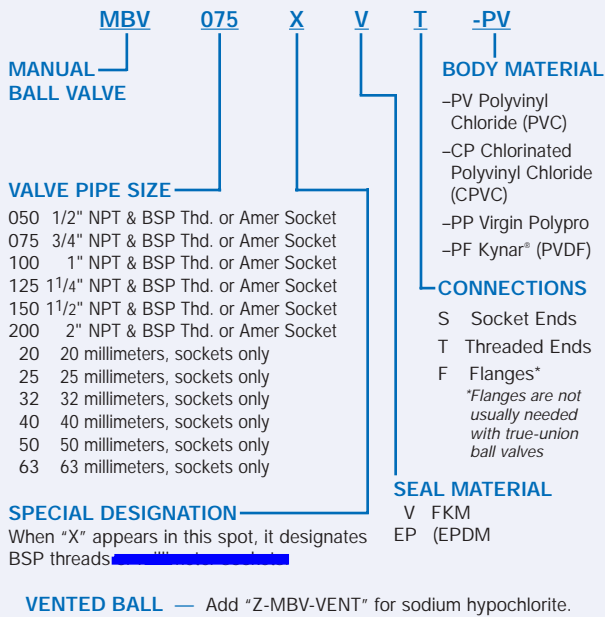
MBV 075 X V T -PV

MANUAL BALL VALVE

BODY MATERIAL
–PV Polyvinyl Chloride (PVC)
–CP Chlorinated Polyvinyl Chloride (CPVC)
–PP Virgin Polypro
–PF Kynar® (PVDF)

VALVE PIPE SIZE
050 1/2" NPT & BSP Thd. or Amer Socket
075 3/4" NPT & BSP Thd. or Amer Socket
100 1" NPT & BSP Thd. or Amer Socket
125 $1^1/4$" NPT & BSP Thd. or Amer Socket
150 $1^1/2$" NPT & BSP Thd. or Amer Socket
200 2" NPT & BSP Thd. or Amer Socket
20 20 millimeters, sockets only
25 25 millimeters, sockets only
32 32 millimeters, sockets only
40 40 millimeters, sockets only
50 50 millimeters, sockets only
63 63 millimeters, sockets only

CONNECTIONS
S Socket Ends
T Threaded Ends
F Flanges*
*Flanges are not usually needed with true-union ball valves

SEAL MATERIAL
V FKM
EP (EPDM

SPECIAL DESIGNATION
When "X" appears in this spot, it designates BSP threads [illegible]

VENTED BALL — Add "Z-MBV-VENT" for sodium hypochlorite.